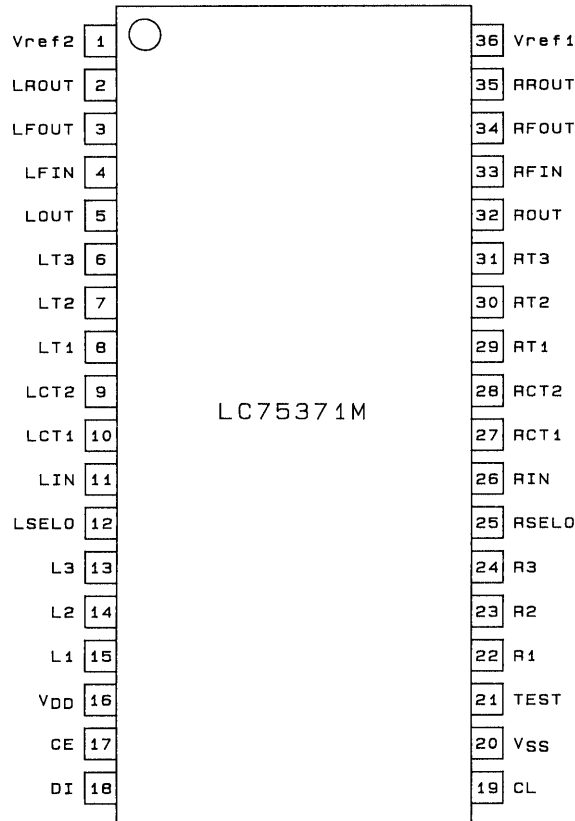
Vref2 1
LROUT 2
LFOUT 3
LFIN 4
LOUT 5
LT3 6
LT2 7
LT1 8
LCT2 9
LCT1 10
LIN 11
LSELO 12
L3 13
L2 14
L1 15
$V_{DD}$ 16
CE 17
DI 18

LC75371M

36 Vref1
35 RROUT
34 RFOUT
33 RFIN
32 ROUT
31 RT3
30 RT2
29 RT1
28 RCT2
27 RCT1
26 RIN
25 RSELO
24 R3
23 R2
22 R1
21 TEST
20 $V_{SS}$
19 CL